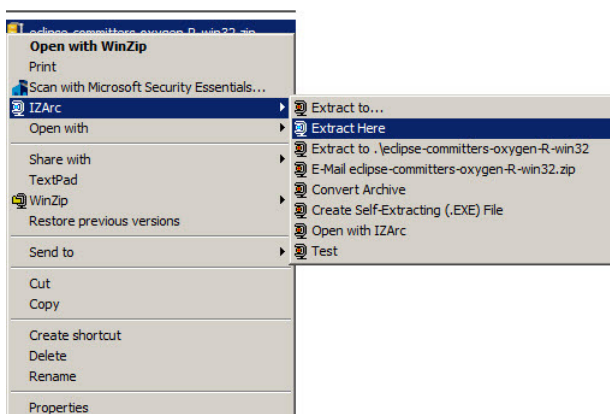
eclipse-committers-oxygen-R-win32.zip
Open with WinZip
Print
Scan with Microsoft Security Essentials...
IZArc
Open with
Share with
TextPad
WinZip
Restore previous versions
Send to
Cut
Copy
Create shortcut
Delete
Rename
Properties

Extract to...
Extract Here
Extract to .\eclipse-committers-oxygen-R-win32
E-Mail eclipse-committers-oxygen-R-win32.zip
Convert Archive
Create Self-Extracting (.EXE) File
Open with IZArc
Test